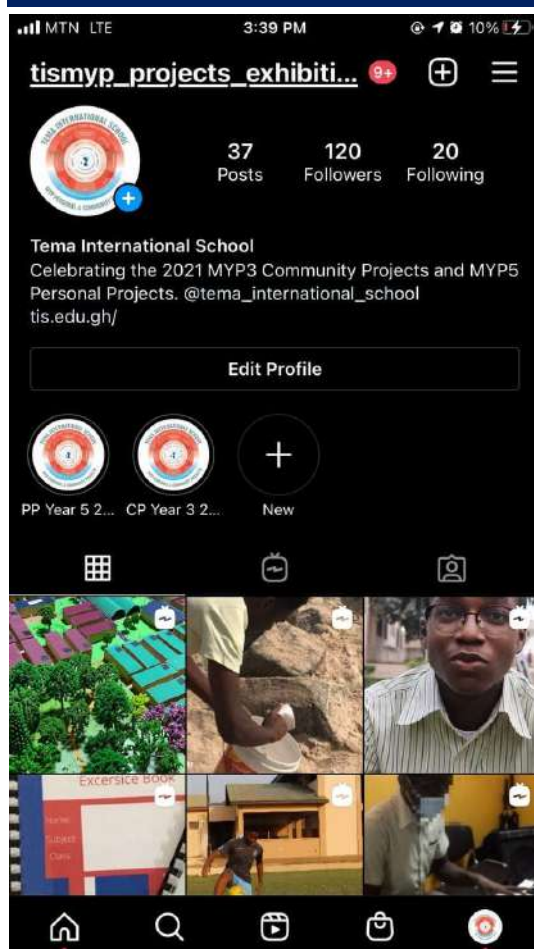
MTN LTE 3:39 PM 10%

tismyp_projects_exhibiti... 9+

37 Posts
120 Followers
20 Following

Tema International School
Celebrating the 2021 MYP3 Community Projects and MYP5 Personal Projects. @tema_international_school
tis.edu.gh/

Edit Profile

PP Year 5 2...
CP Year 3 2...
New

Excersice Book
Name
Subject
Class